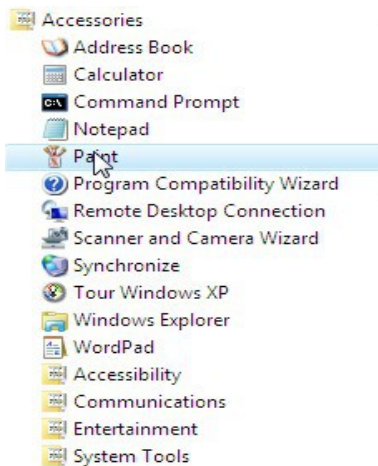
Accessories
Address Book
Calculator
Command Prompt
Notepad
Paint
Program Compatibility Wizard
Remote Desktop Connection
Scanner and Camera Wizard
Synchronize
Tour Windows XP
Windows Explorer
WordPad
Accessibility
Communications
Entertainment
System Tools